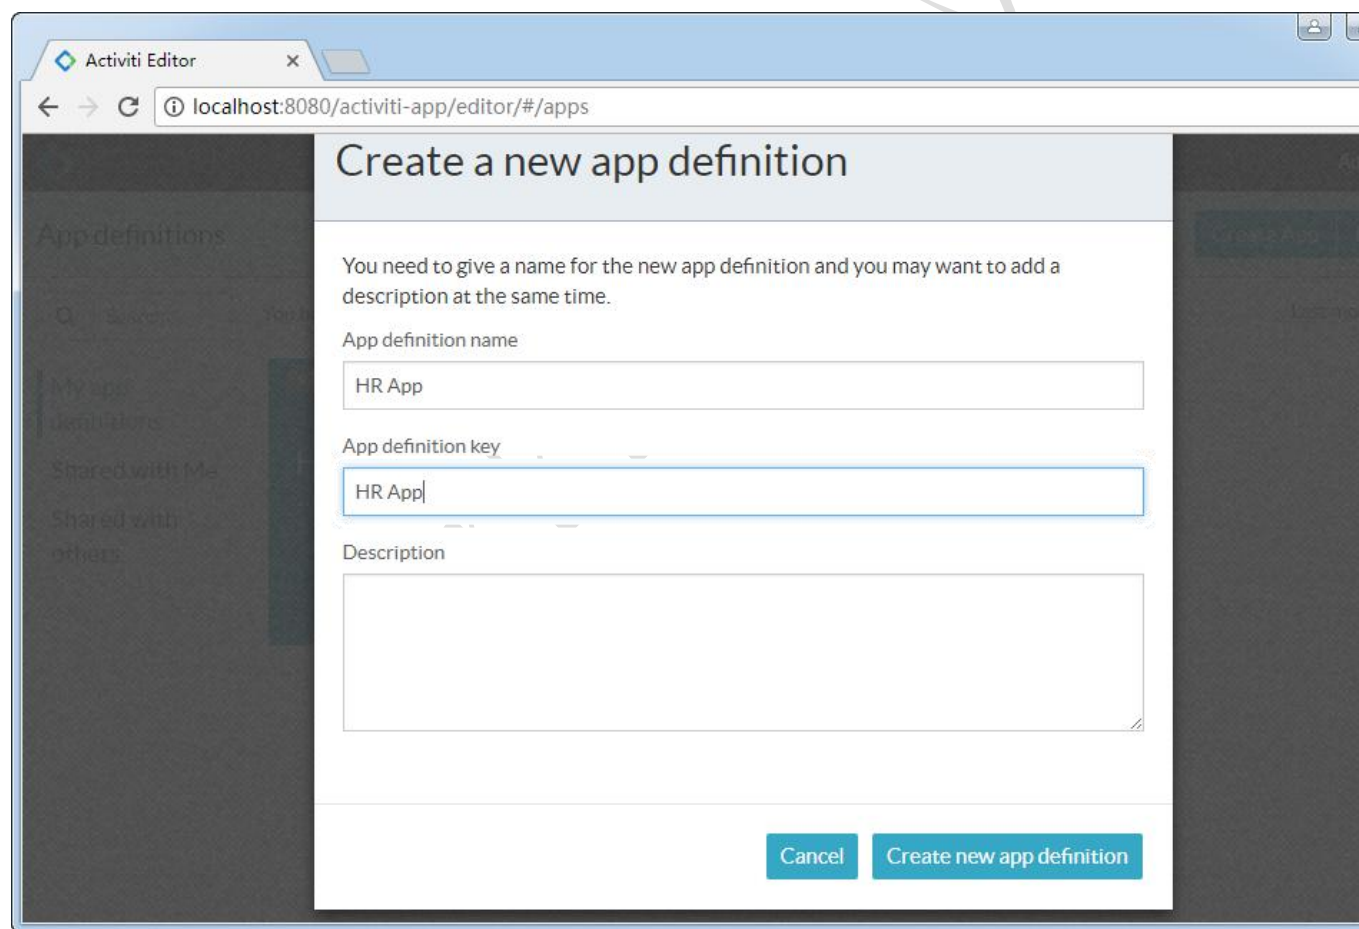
Activiti Editor ×

localhost:8080/activiti-app/editor/#/apps

App definitions

My app definitions

Shared with Me

Shared with others

Create a new app definition

You need to give a name for the new app definition and you may want to add a description at the same time.

App definition name

HR App

App definition key

HR App

Description

Cancel

Create new app definition